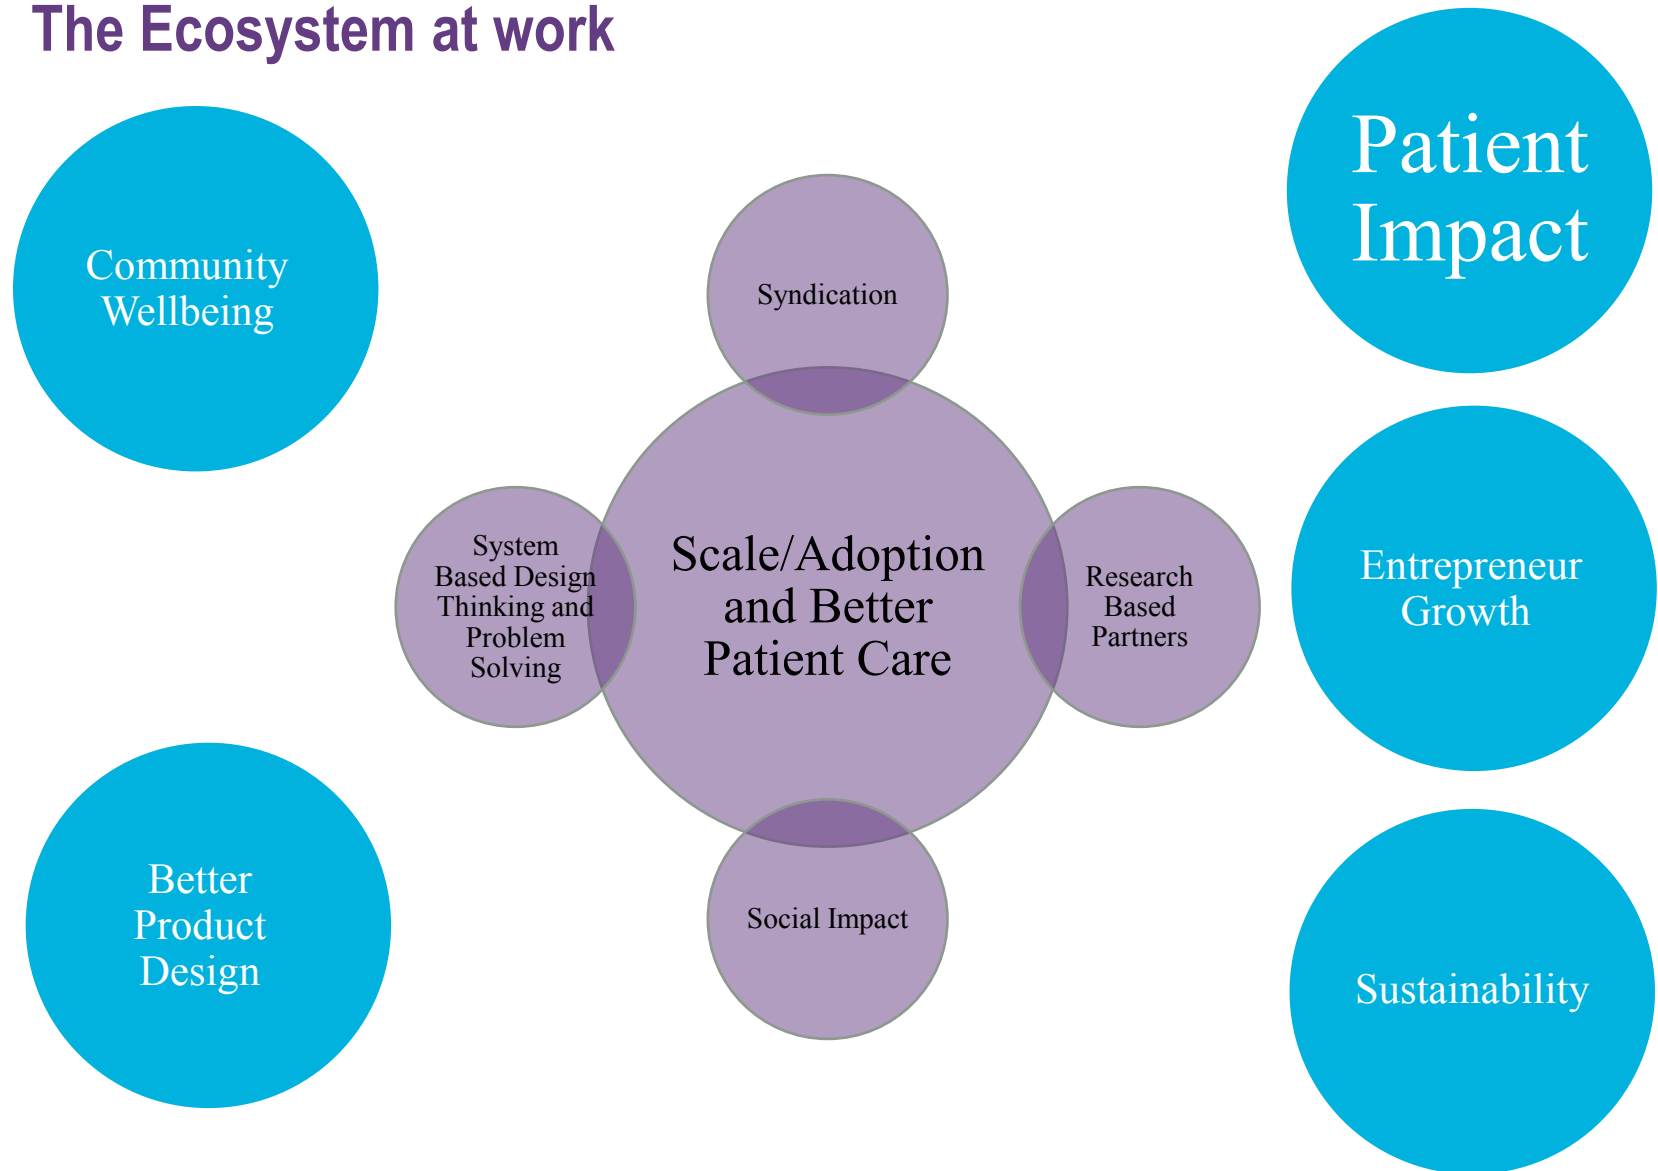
The Ecosystem at work

Community Wellbeing

Patient Impact

Syndication

System Based Design Thinking and Problem Solving

Scale/Adoption and Better Patient Care

Research Based Partners

Entrepreneur Growth

Social Impact

Better Product Design

Sustainability